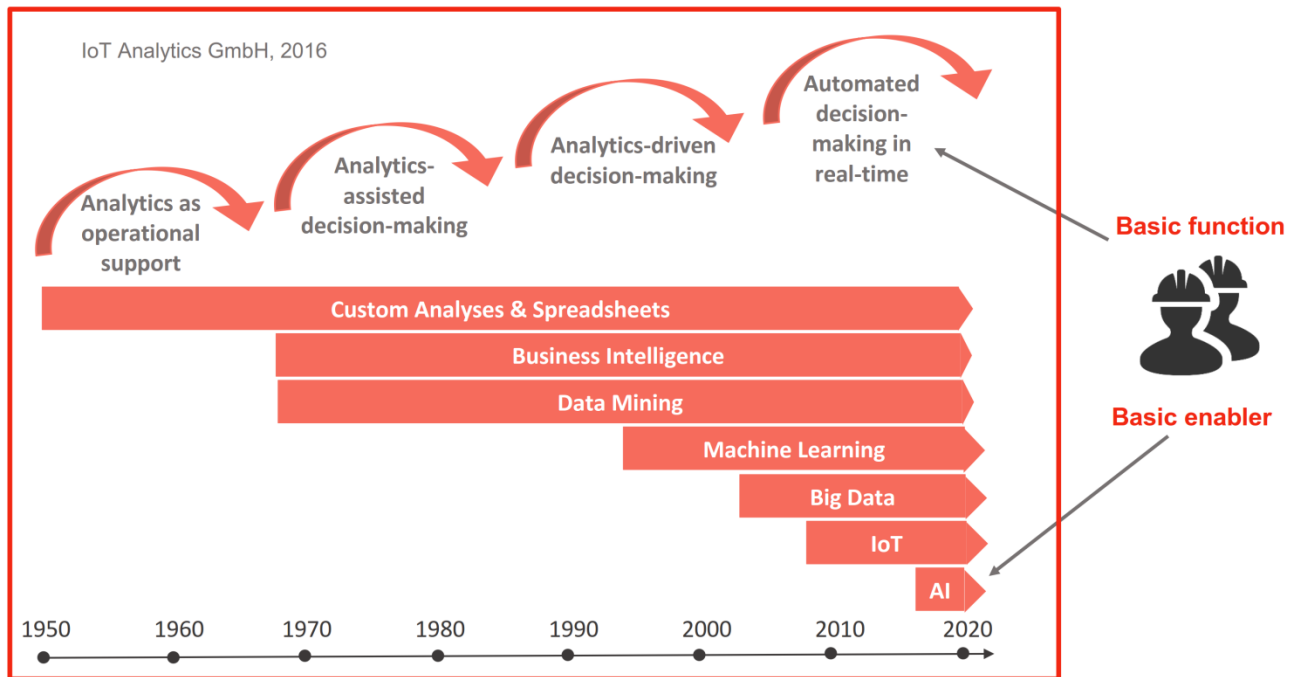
IoT Analytics GmbH, 2016

Analytics as operational support

Analytics-assisted decision-making

Analytics-driven decision-making

Automated decision-making in real-time

Basic function

Custom Analyses & Spreadsheets

Business Intelligence

Data Mining

Machine Learning

Big Data

IoT

AI

Basic enabler

1950 1960 1970 1980 1990 2000 2010 2020